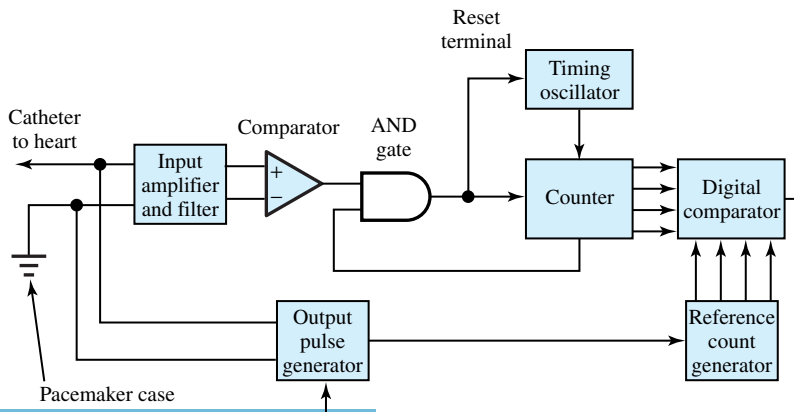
Reset terminal

Timing oscillator

Catheter to heart

Comparator

AND gate

Input amplifier and filter

+

−

Counter

Digital comparator

Output pulse generator

Reference count generator

Pacemaker case